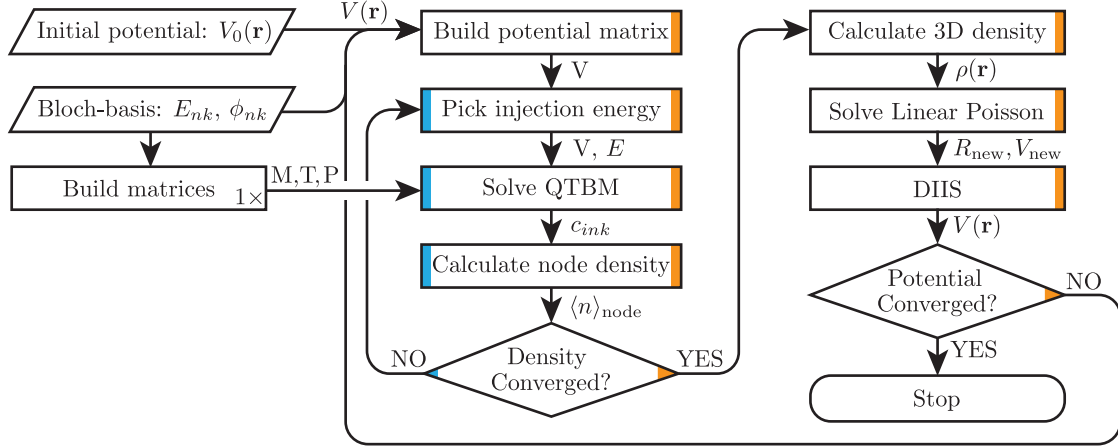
Initial potential: $V_0(\mathbf{r})$

$V(\mathbf{r})$

Build potential matrix

V

Pick injection energy

V, $E$

Solve QTBM

$c_{ink}$

Calculate node density

$\langle n \rangle_{\text{node}}$

Density Converged?

NO

YES

Bloch-basis: $E_{nk}$, $\phi_{nk}$

Build matrices

$1\times$

M,T,P

Calculate 3D density

$\rho(\mathbf{r})$

Solve Linear Poisson

$R_{\text{new}}, V_{\text{new}}$

DIIS

$V(\mathbf{r})$

Potential Converged?

NO

YES

Stop